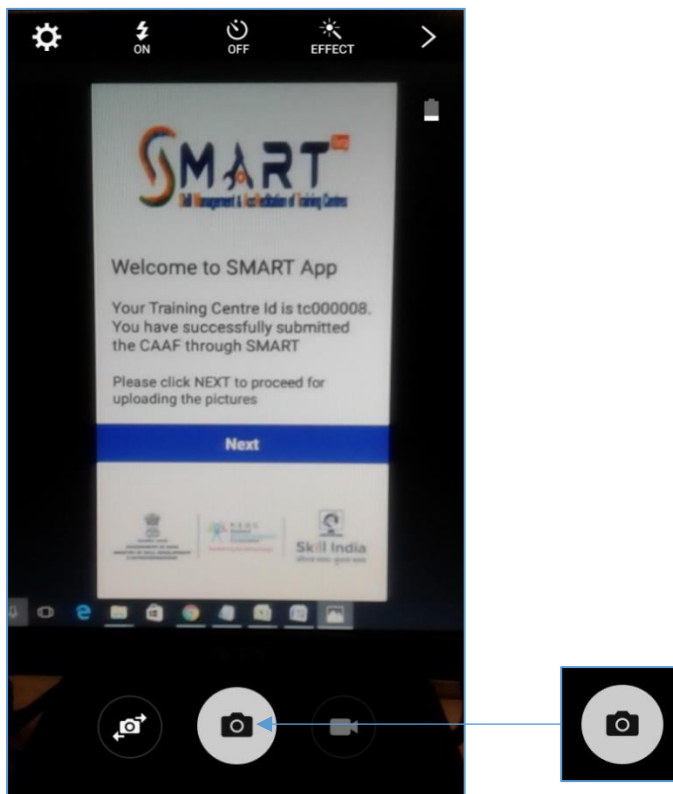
ON OFF EFFECT

SMART
Skill Management & Accreditation of Training Centres

Welcome to SMART App

Your Training Centre Id is tc000008. You have successfully submitted the CAAF through SMART

Please click NEXT to proceed for uploading the pictures

Next

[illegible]

Skill India